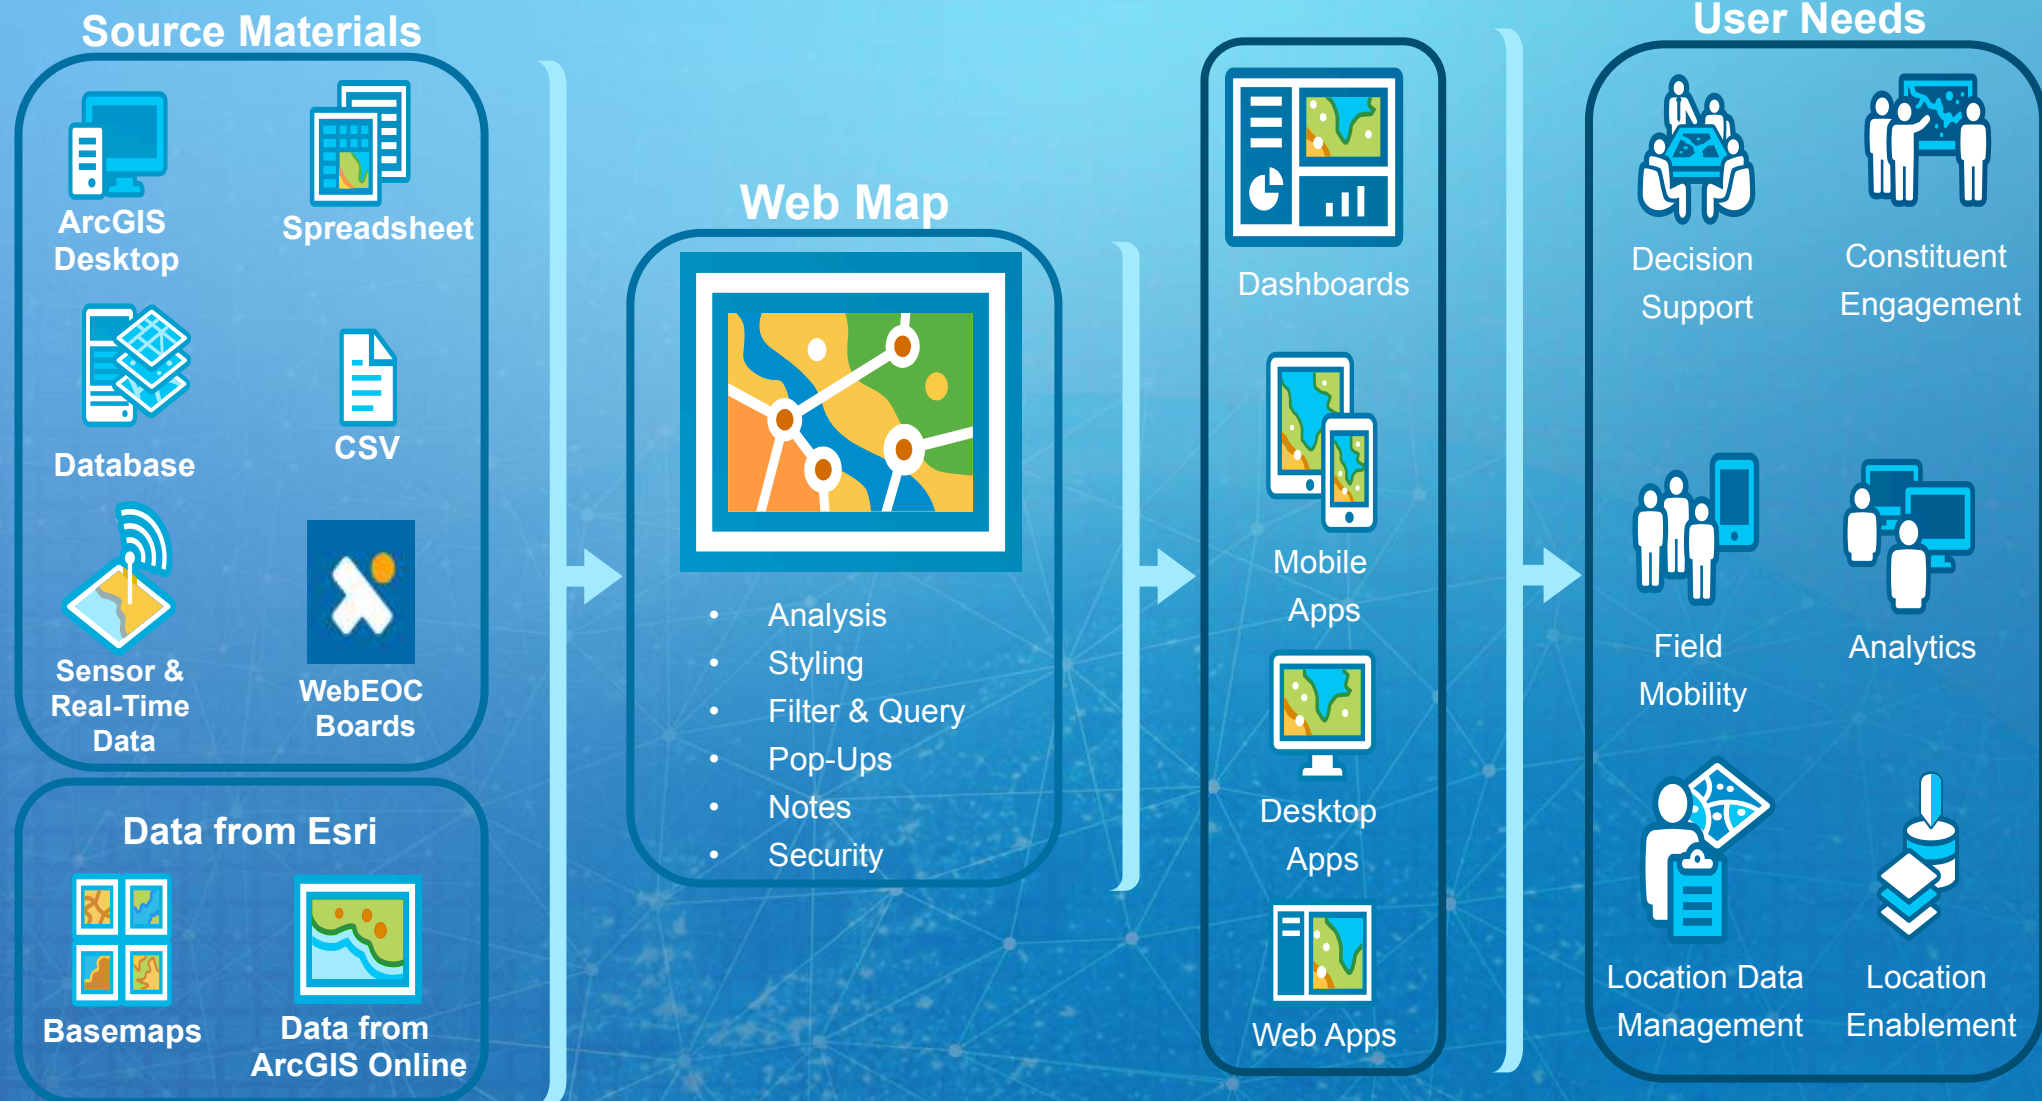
Source Materials

ArcGIS Desktop

Spreadsheet

Database

CSV

Sensor & Real-Time Data

WebEOC Boards

Data from Esri

Basemaps

Data from ArcGIS Online

Web Map

- Analysis
- Styling
- Filter & Query
- Pop-Ups
- Notes
- Security

Dashboards

Mobile Apps

Desktop Apps

Web Apps

User Needs

Decision Support

Constituent Engagement

Field Mobility

Analytics

Location Data Management

Location Enablement